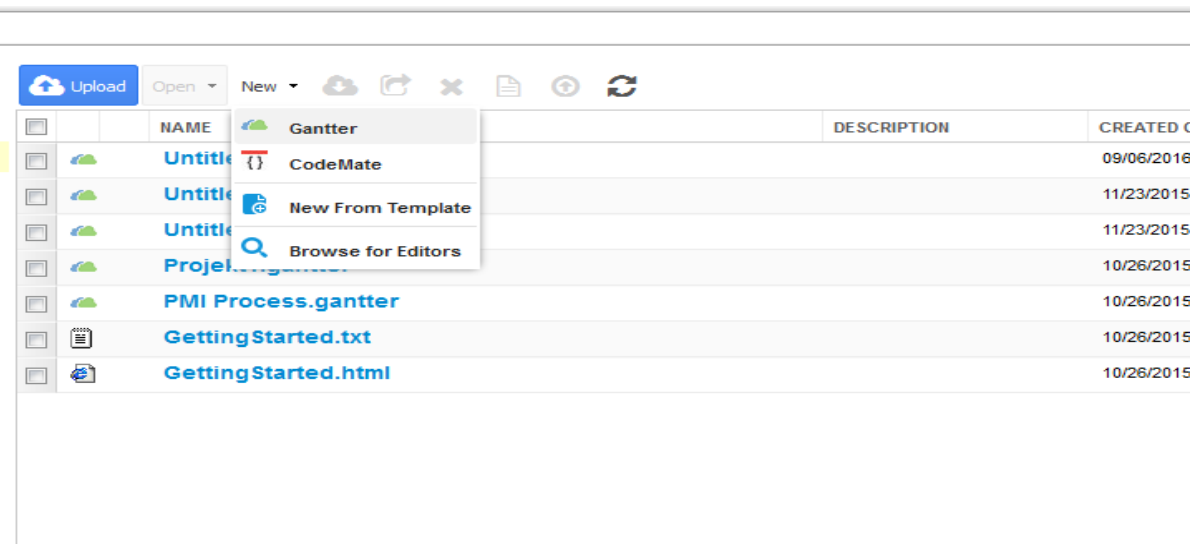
Upload Open New

| | | NAME | DESCRIPTION | CREATED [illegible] |
|---|---|---|---|---|
| | | Untitle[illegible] | | 09/06/2016 |
| | | Untitle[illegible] | | 11/23/2015 |
| | | Untitle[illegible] | | 11/23/2015 |
| | | Projekt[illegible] | | 10/26/2015 |
| | | PMI Process.gantter | | 10/26/2015 |
| | | GettingStarted.txt | | 10/26/2015 |
| | | GettingStarted.html | | 10/26/2015 |

Gantter
CodeMate
New From Template
Browse for Editors